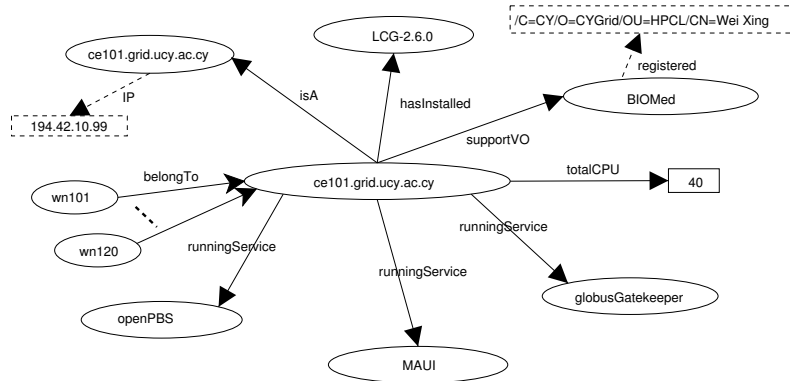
/C=CY/O=CYGrid/OU=HPCL/CN=Wei Xing

ce101.grid.ucy.ac.cy

LCG-2.6.0

registered

IP

isA

hasInstalled

BIOMed

194.42.10.99

supportVO

belongTo

totalCPU

40

wn101

ce101.grid.ucy.ac.cy

wn120

runningService

runningService

runningService

globusGatekeeper

openPBS

MAUI